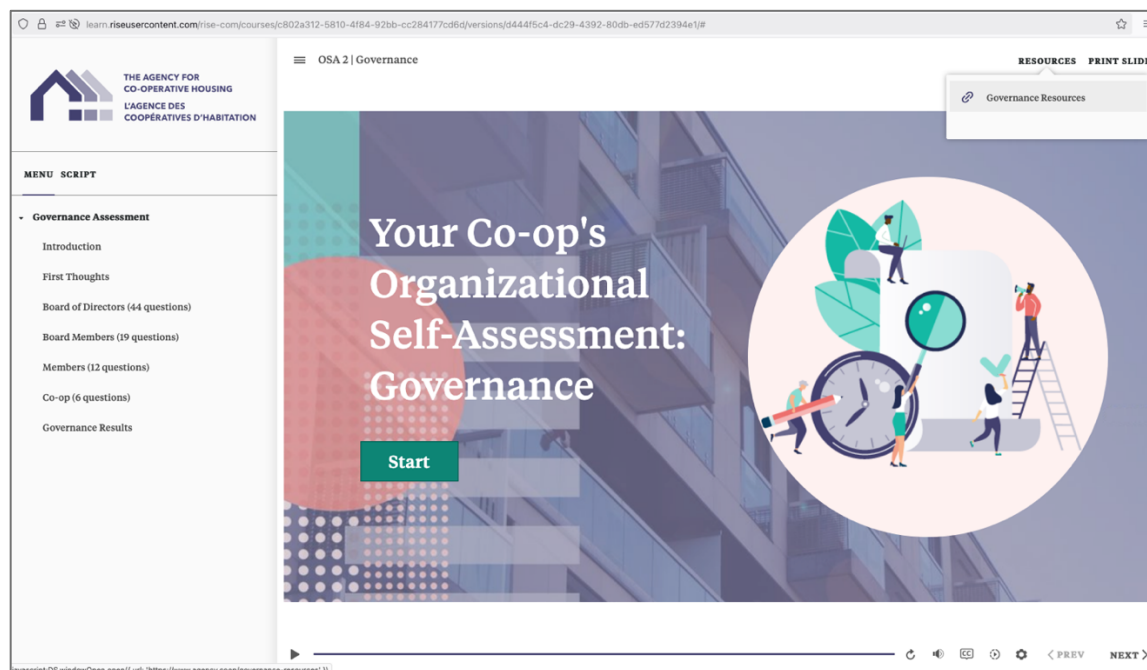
learn.riseusercontent.com/rise-com/courses/c802a312-5810-4f84-92bb-cc284177cd6d/versions/d444f5c4-dc29-4392-80db-ed577d2394e1/#

THE AGENCY FOR CO-OPERATIVE HOUSING
L'AGENCE DES COOPÉRATIVES D'HABITATION

MENU SCRIPT

Governance Assessment
Introduction
First Thoughts
Board of Directors (44 questions)
Board Members (19 questions)
Members (12 questions)
Co-op (6 questions)
Governance Results

OSA 2 | Governance

RESOURCES PRINT SLIDE

Governance Resources

Your Co-op's Organizational Self-Assessment: Governance

Start

PREV NEXT

javascript:DS.windowOpen.open({ url: 'https://www.agency.coop/governance-resources' })